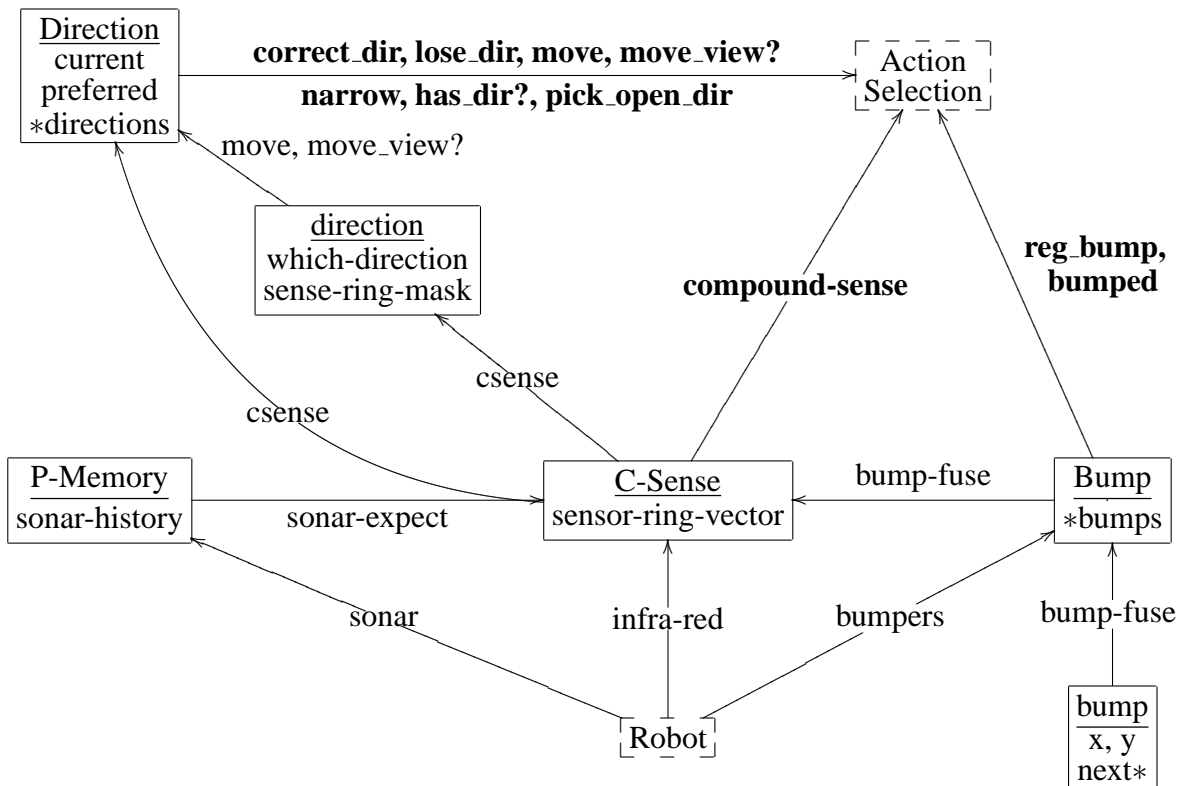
Direction
current
preferred
∗directions

correct_dir, lose_dir, move, move_view?
narrow, has_dir?, pick_open_dir

Action
Selection

move, move_view?

direction
which-direction
sense-ring-mask

compound-sense

reg_bump,
bumped

csense

csense

P-Memory
sonar-history

sonar-expect

C-Sense
sensor-ring-vector

bump-fuse

Bump
∗bumps

sonar

infra-red

bumpers

bump-fuse

Robot

bump
x, y
next∗